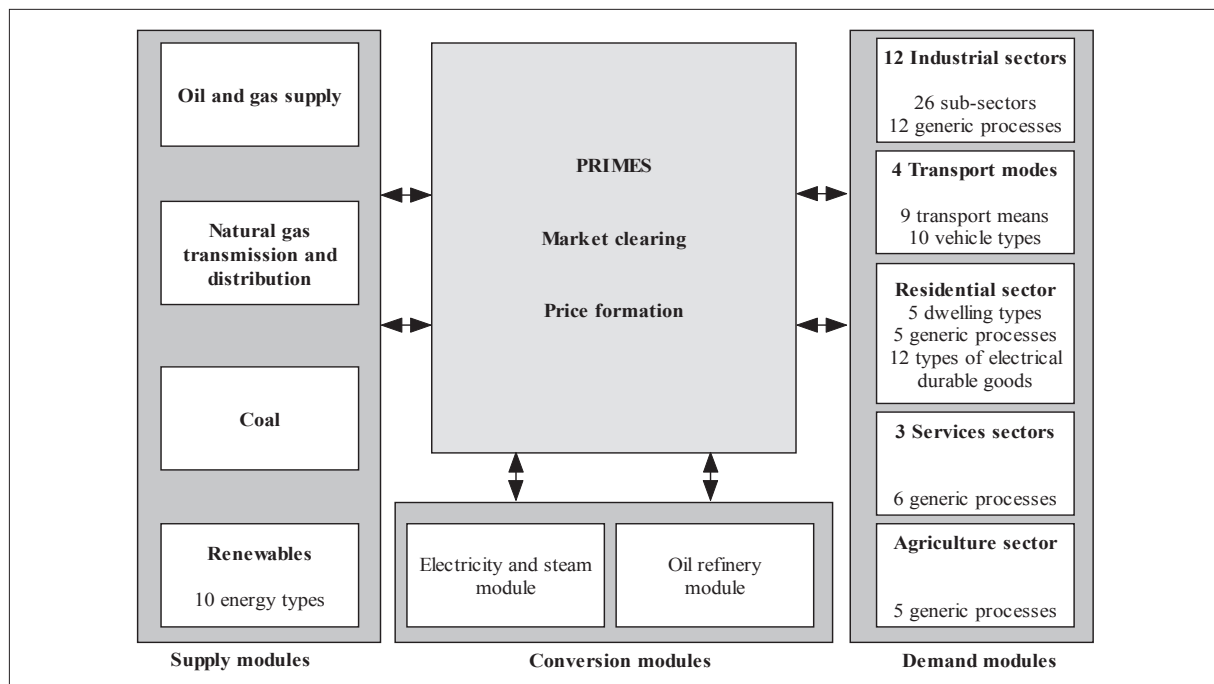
Oil and gas supply

Natural gas transmission and distribution

Coal

Renewables

10 energy types

Supply modules

PRIMES

Market clearing

Price formation

Electricity and steam module

Oil refinery module

Conversion modules

12 Industrial sectors

26 sub-sectors
12 generic processes

4 Transport modes

9 transport means
10 vehicle types

Residential sector
5 dwelling types
5 generic processes
12 types of electrical durable goods

3 Services sectors

6 generic processes

Agriculture sector

5 generic processes

Demand modules